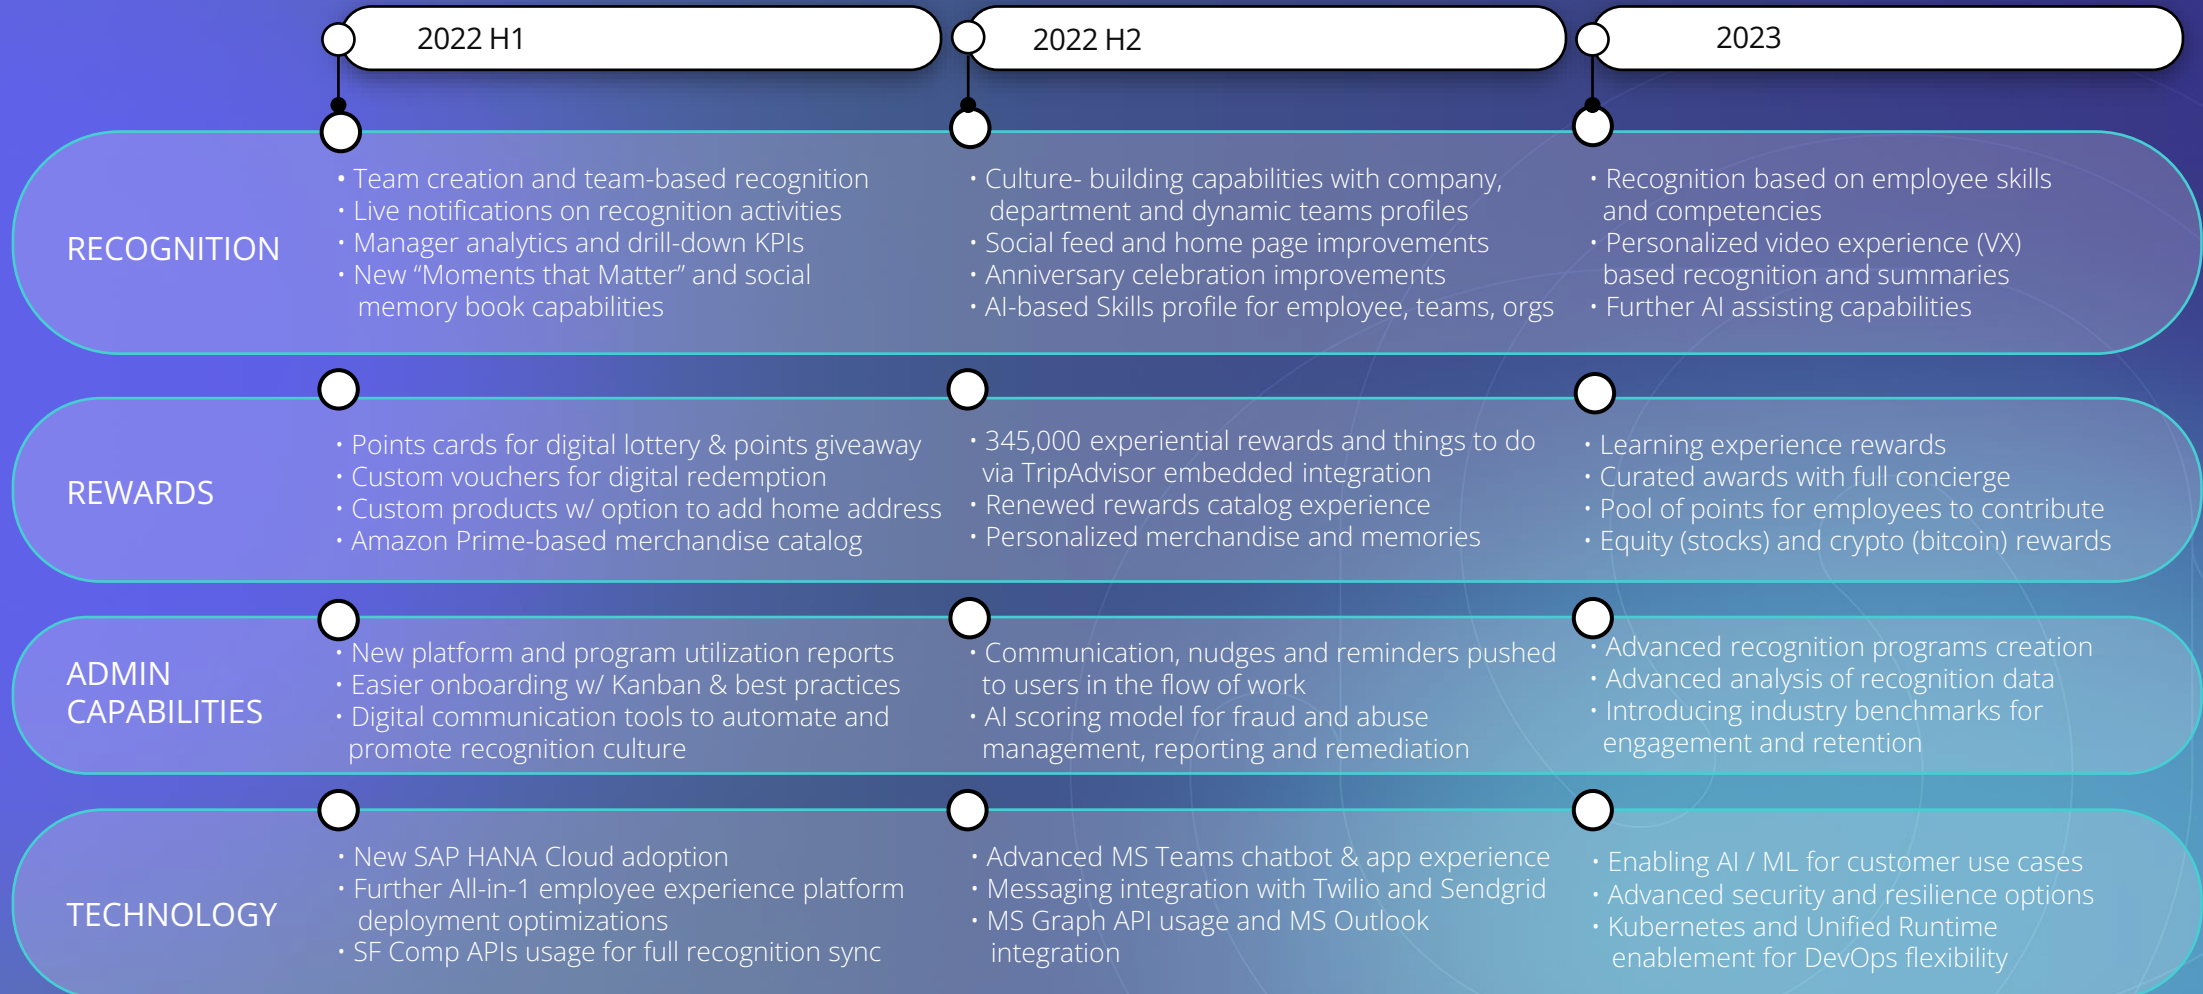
2022 H1

2022 H2

2023

RECOGNITION

• Team creation and team-based recognition
• Live notifications on recognition activities
• Manager analytics and drill-down KPIs
• New "Moments that Matter" and social memory book capabilities

• Culture- building capabilities with company, department and dynamic teams profiles
• Social feed and home page improvements
• Anniversary celebration improvements
• AI-based Skills profile for employee, teams, orgs

• Recognition based on employee skills and competencies
• Personalized video experience (VX) based recognition and summaries
• Further AI assisting capabilities

REWARDS

• Points cards for digital lottery & points giveaway
• Custom vouchers for digital redemption
• Custom products w/ option to add home address
• Amazon Prime-based merchandise catalog

• 345,000 experiential rewards and things to do via TripAdvisor embedded integration
• Renewed rewards catalog experience
• Personalized merchandise and memories

• Learning experience rewards
• Curated awards with full concierge
• Pool of points for employees to contribute
• Equity (stocks) and crypto (bitcoin) rewards

ADMIN CAPABILITIES

• New platform and program utilization reports
• Easier onboarding w/ Kanban & best practices
• Digital communication tools to automate and promote recognition culture

• Communication, nudges and reminders pushed to users in the flow of work
• AI scoring model for fraud and abuse management, reporting and remediation

• Advanced recognition programs creation
• Advanced analysis of recognition data
• Introducing industry benchmarks for engagement and retention

TECHNOLOGY

• New SAP HANA Cloud adoption
• Further All-in-1 employee experience platform deployment optimizations
• SF Comp APIs usage for full recognition sync

• Advanced MS Teams chatbot & app experience
• Messaging integration with Twilio and Sendgrid
• MS Graph API usage and MS Outlook integration

• Enabling AI / ML for customer use cases
• Advanced security and resilience options
• Kubernetes and Unified Runtime enablement for DevOps flexibility